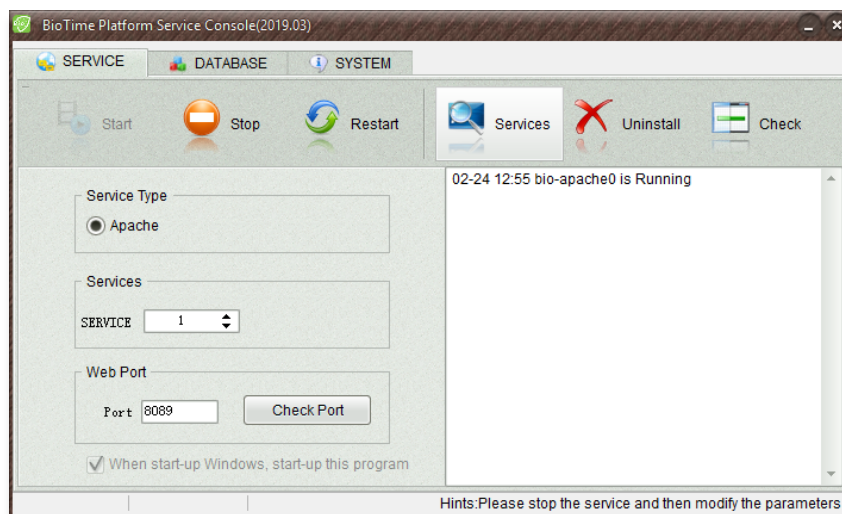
BioTime Platform Service Console(2019.03)

SERVICE
DATABASE
SYSTEM

Start
Stop
Restart
Services
Uninstall
Check

Service Type
Apache

Services
SERVICE 1

Web Port
Port 8089
Check Port

When start-up Windows, start-up this program

02-24 12:55 bio-apache0 is Running

Hints:Please stop the service and then modify the parameters